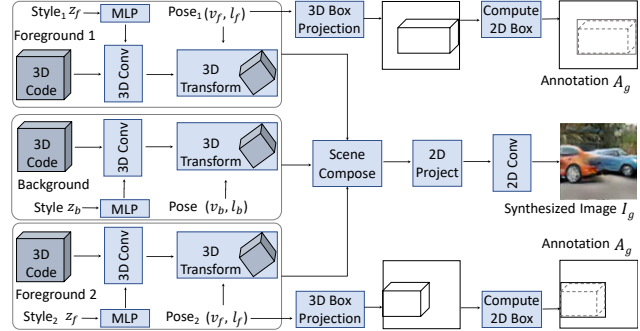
Style$_1$ $z_f$
MLP
Pose$_1$ $(v_f, l_f)$
3D Box Projection
Compute 2D Box
Foreground 1
3D Code
3D Conv
3D Transform
Annotation $A_g$

3D Code
3D Conv
3D Transform
Scene Compose
2D Project
2D Conv
Background
Style $z_b$
MLP
Pose $(v_b, l_b)$
Synthesized Image $I_g$

Annotation $A_g$
3D Code
3D Conv
3D Transform
Foreground 2
Style$_2$ $z_f$
MLP
Pose$_2$ $(v_f, l_f)$
3D Box Projection
Compute 2D Box